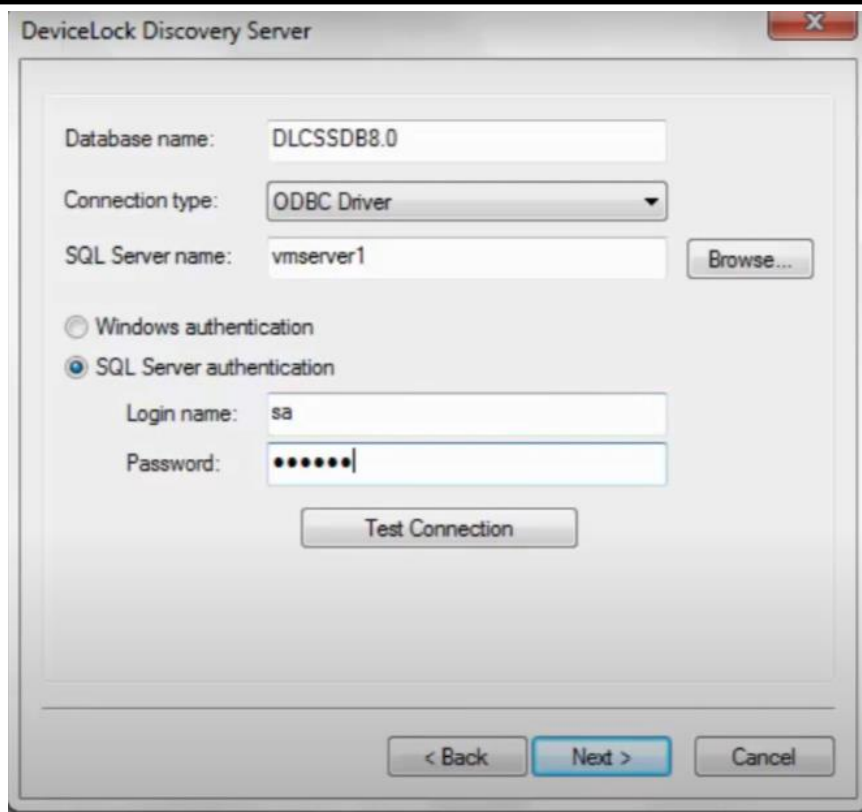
DeviceLock Discovery Server

Database name: DLCSSDB8.0

Connection type: ODBC Driver

SQL Server name: vmserver1

Browse...

Windows authentication

SQL Server authentication

Login name: sa

Password: ••••••

Test Connection

< Back

Next >

Cancel